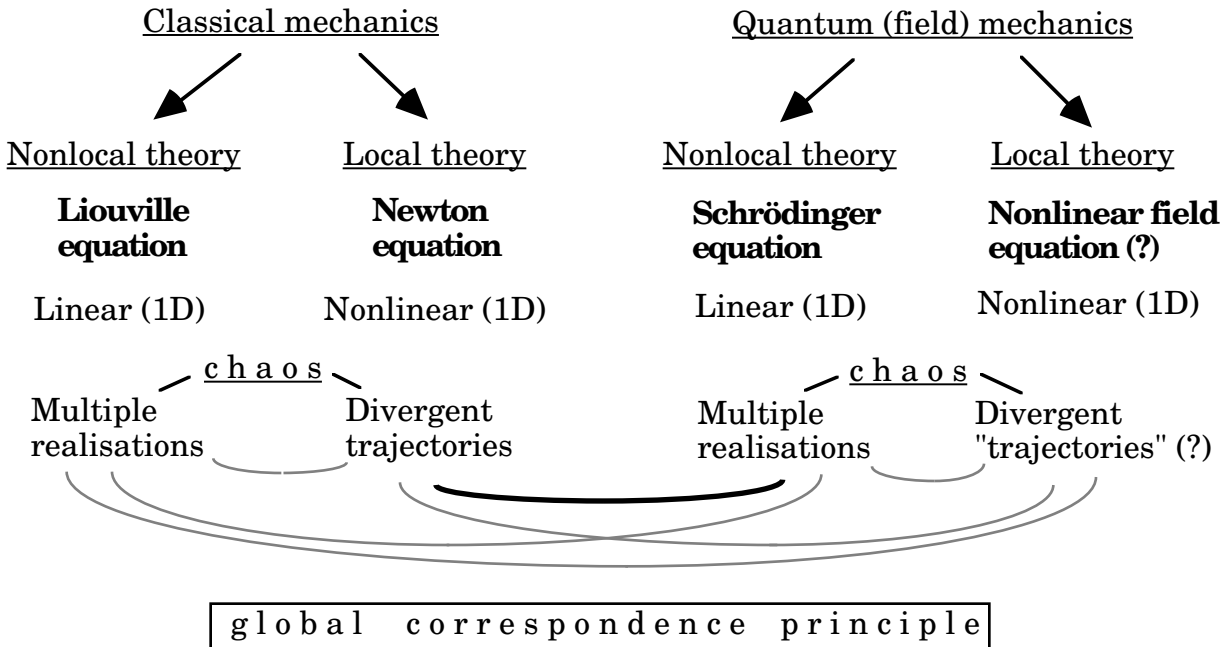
Classical mechanics

Nonlocal theory

**Liouville equation**

Linear (1D)

Local theory

**Newton equation**

Nonlinear (1D)

chaos

Multiple realisations

Divergent trajectories

Quantum (field) mechanics

Nonlocal theory

**Schrödinger equation**

Linear (1D)

Local theory

**Nonlinear field equation (?)**

Nonlinear (1D)

chaos

Multiple realisations

Divergent "trajectories" (?)

global correspondence principle